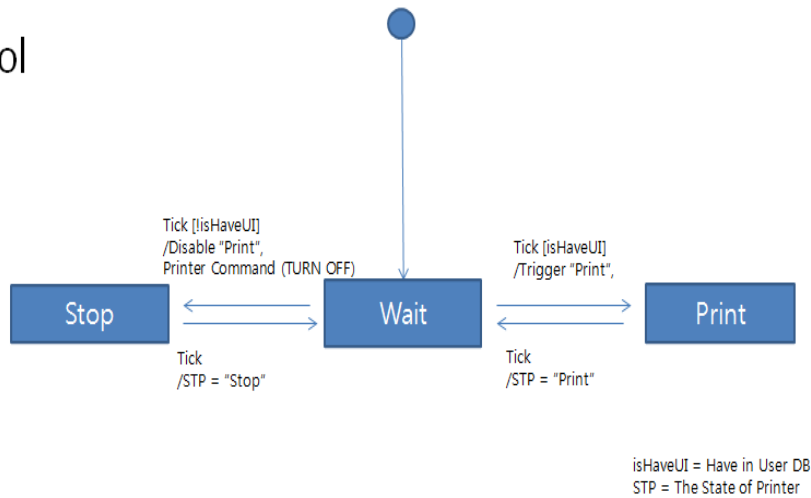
ol

Tick [!isHaveUI]
/Disable "Print",
Printer Command (TURN OFF)

Tick [isHaveUI]
/Trigger "Print",

Stop

Wait

Print

Tick
/STP = "Stop"

Tick
/STP = "Print"

isHaveUI = Have in User DB
STP = The State of Printer